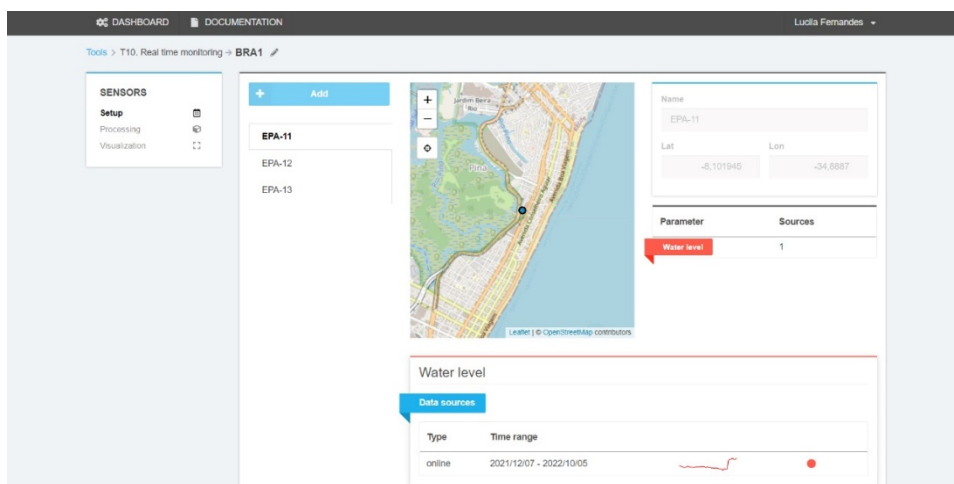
DASHBOARD DOCUMENTATION Lucila Fernandes

Tools > T10. Real time monitoring > BRA1

SENSORS
Setup
Processing
Visualization

+ Add

EPA-11
EPA-12
EPA-13

+
−

Jardim Beira Rio
Pina

Leaflet | © OpenStreetMap contributors

Name
EPA-11
Lat
-8,101945
Lon
-34,8887

| Parameter | Sources |
|---|---|
| Water level | 1 |

Water level

Data sources

| Type | Time range |
|---|---|
| online | 2021/12/07 - 2022/10/05 |